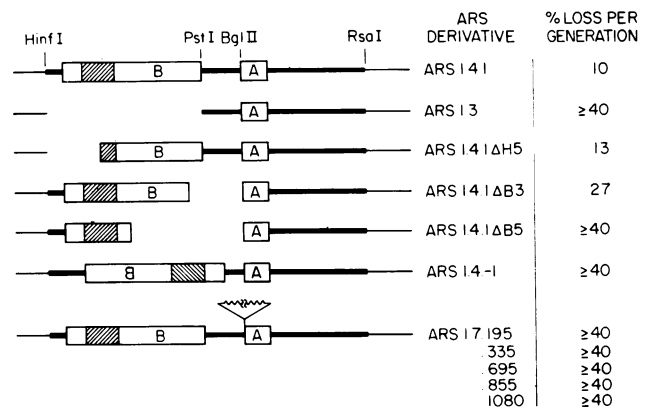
Hinf I
Pst I
Bgl II
Rsa I

B A
A
B A
B A
A
B A
B A

| ARS DERIVATIVE | % LOSS PER GENERATION |
|---|---|
| ARS 141 | 10 |
| ARS 13 | ≥40 |
| ARS 141ΔH5 | 13 |
| ARS 141ΔB3 | 27 |
| ARS 141ΔB5 | ≥40 |
| ARS 14-1 | ≥40 |
| ARS 17.195 | ≥40 |
| 335 | ≥40 |
| 695 | ≥40 |
| 855 | ≥40 |
| 1080 | ≥40 |